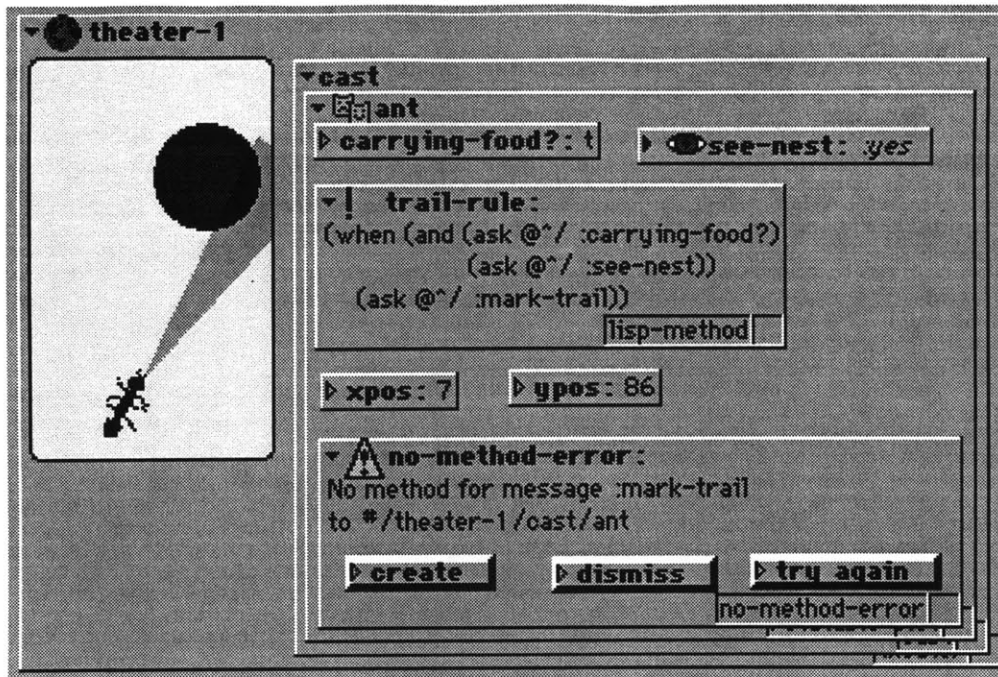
theater-1

cast

ant

carrying-food?: t

see-nest: :yes

trail-rule:
(when (and (ask @^/ :carrying-food?)
(ask @^/ :see-nest))
(ask @^/ :mark-trail))

lisp-method

xpos: 7

ypos: 86

no-method-error:
No method for message :mark-trail
to #/theater-1/cast/ant

create

dismiss

try again

no-method-error